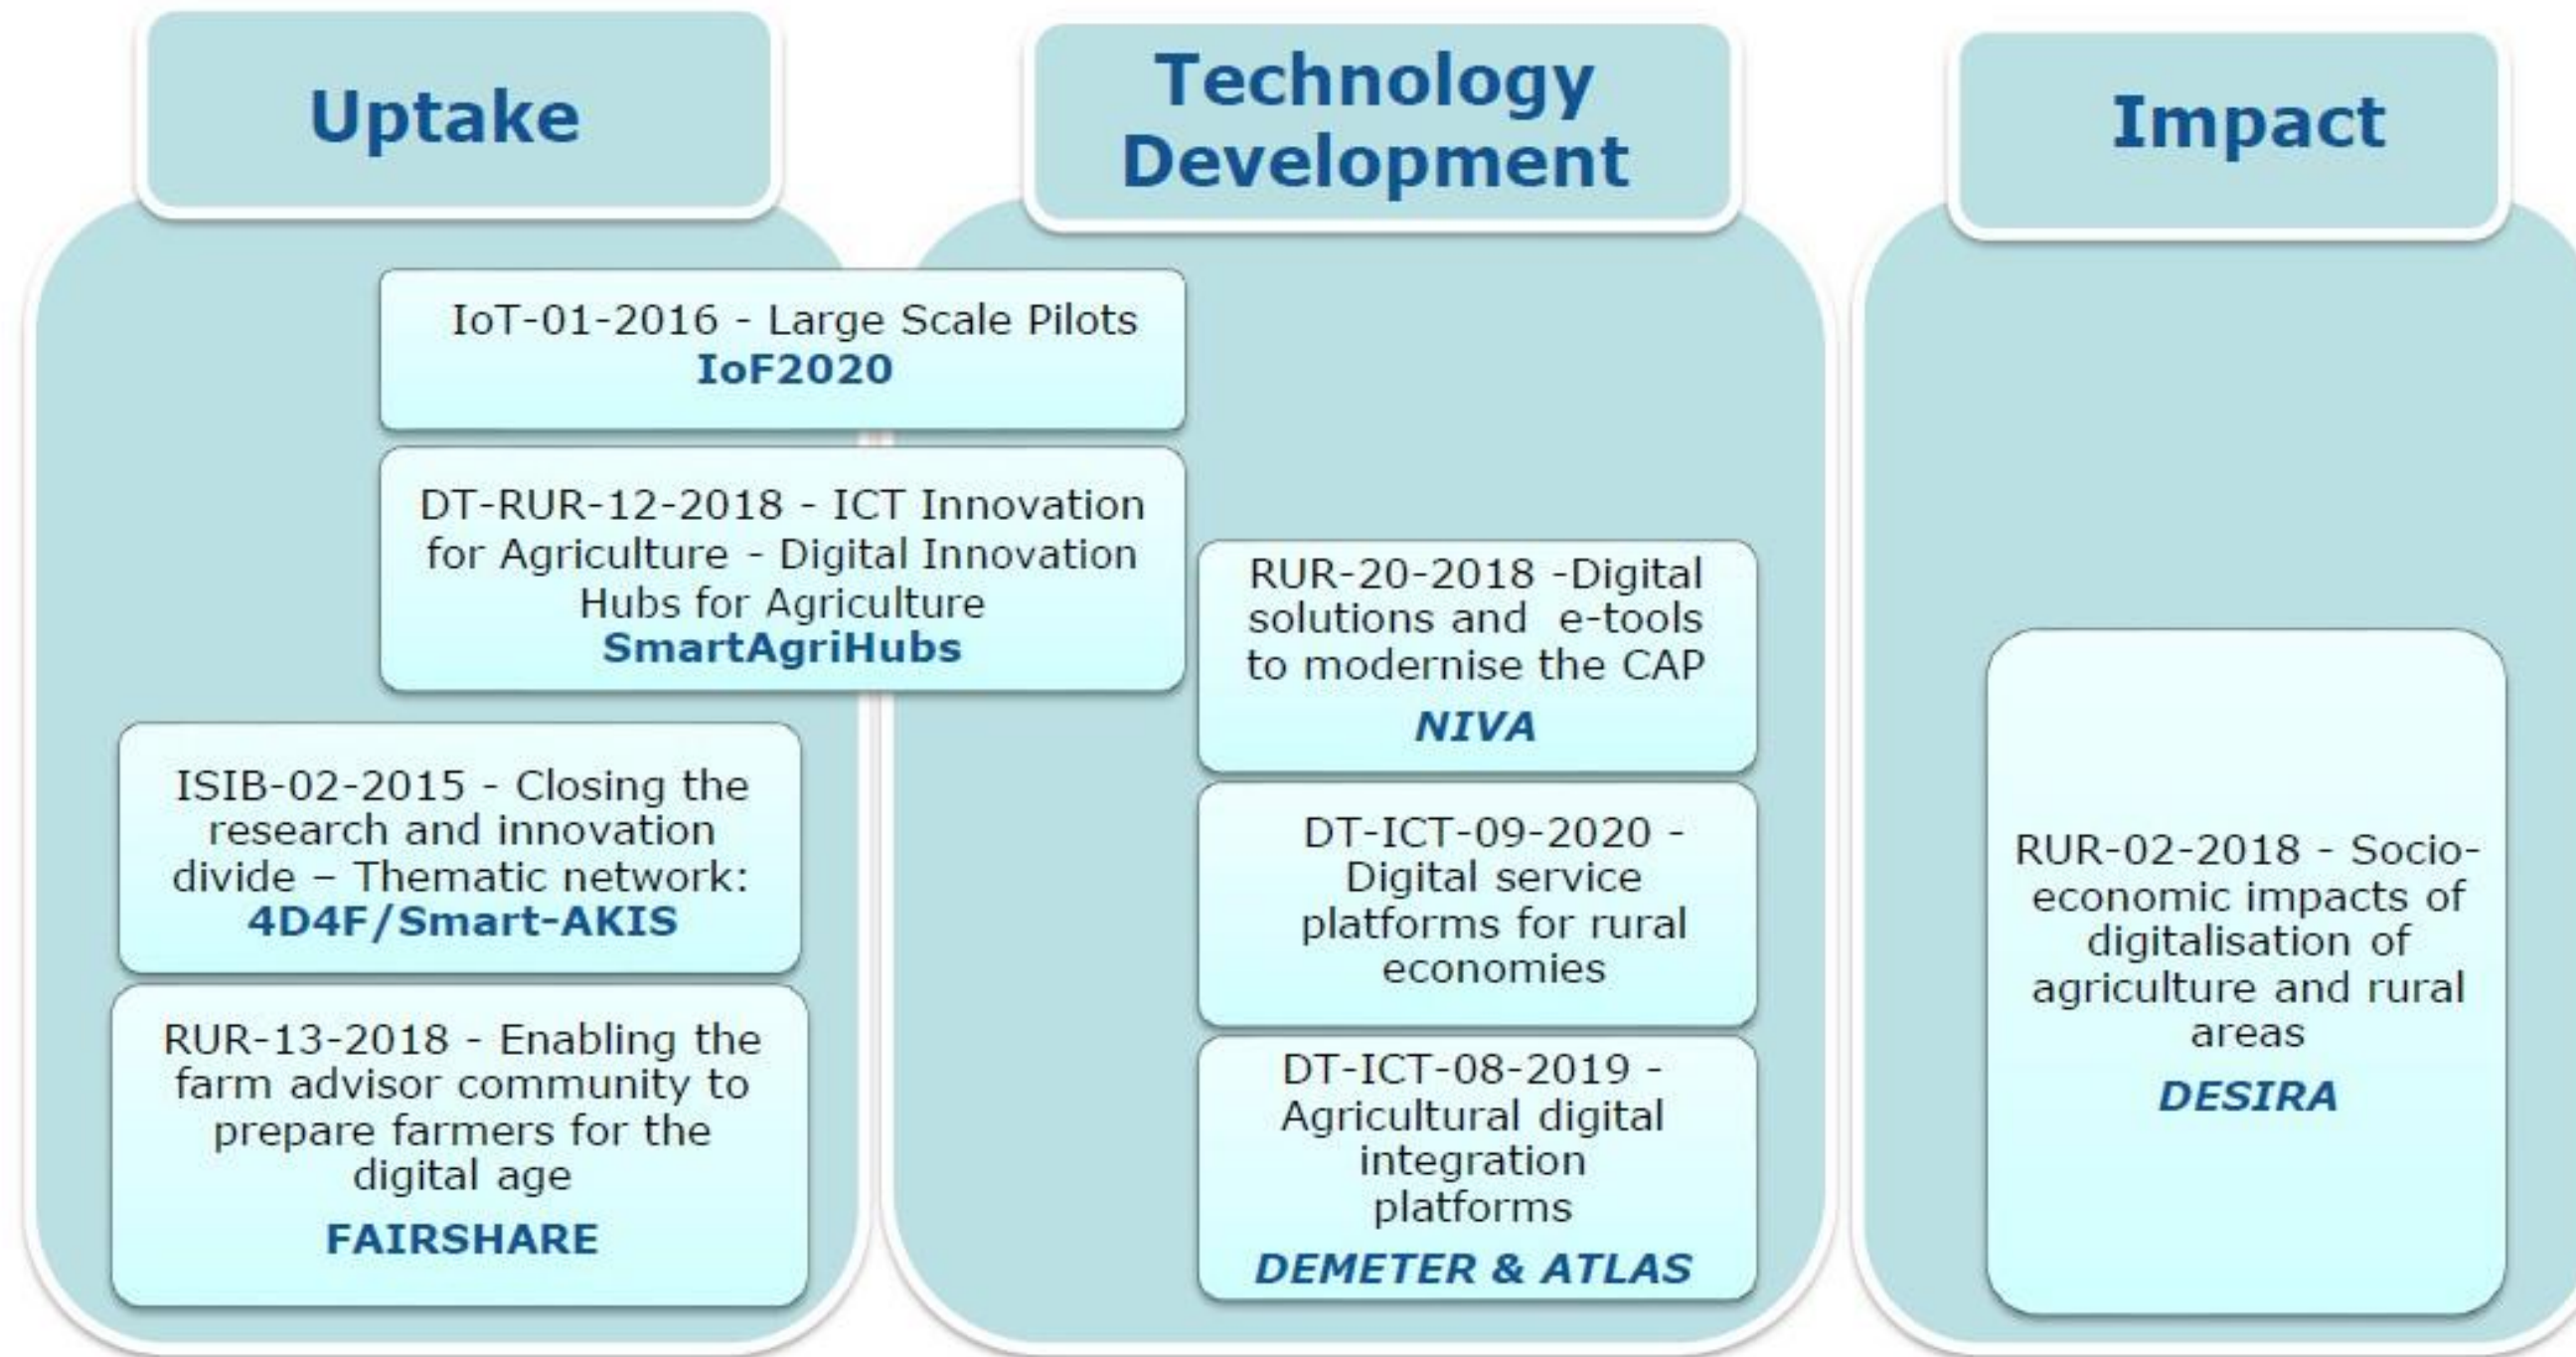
Uptake

Technology Development

Impact

IoT-01-2016 - Large Scale Pilots
IoF2020

DT-RUR-12-2018 - ICT Innovation for Agriculture - Digital Innovation Hubs for Agriculture
SmartAgriHubs

ISIB-02-2015 - Closing the research and innovation divide – Thematic network:
4D4F/Smart-AKIS

RUR-13-2018 - Enabling the farm advisor community to prepare farmers for the digital age
FAIRSHARE

RUR-20-2018 -Digital solutions and e-tools to modernise the CAP
NIVA

DT-ICT-09-2020 - Digital service platforms for rural economies

DT-ICT-08-2019 - Agricultural digital integration platforms
DEMETER & ATLAS

RUR-02-2018 - Socio-economic impacts of digitalisation of agriculture and rural areas
DESIRA